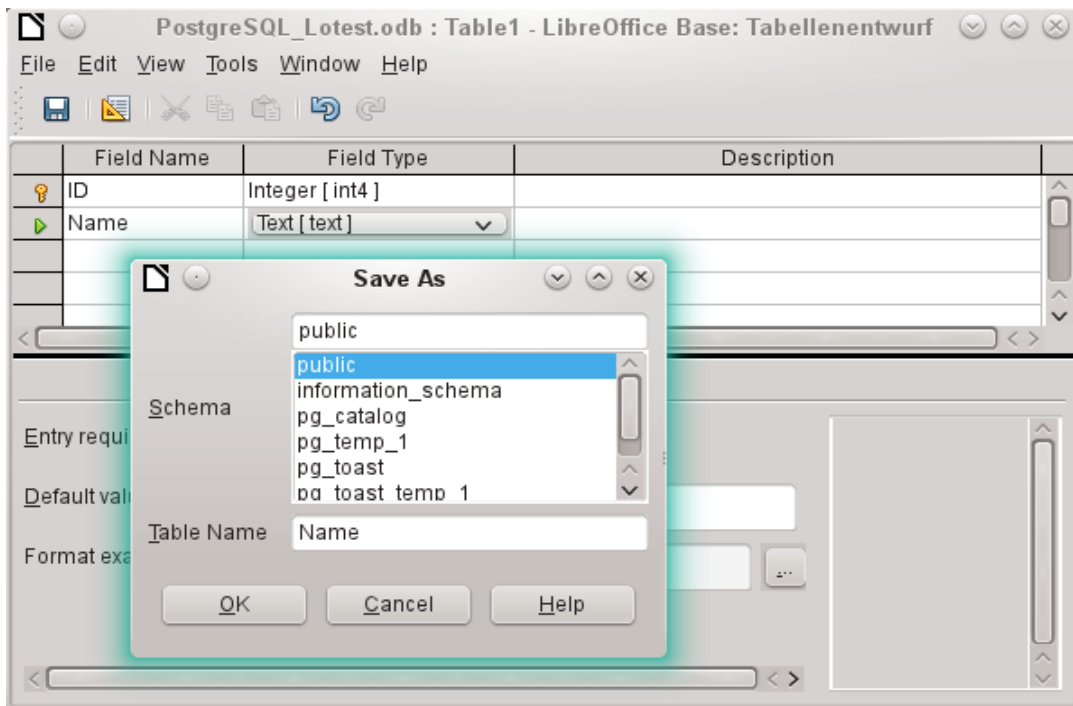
PostgreSQL_Lotest.odb : Table1 - LibreOffice Base: Tabellenentwurf

File Edit View Tools Window Help

| Field Name | Field Type | Description |
|---|---|---|
| ID | Integer [ int4 ] | |
| Name | Text [ text ] | |

Entry requi

Default valu

Format exa

...

Save As

public

Schema

public
information_schema
pg_catalog
pg_temp_1
pg_toast
pg_toast_temp_1

Table Name Name

OK Cancel Help